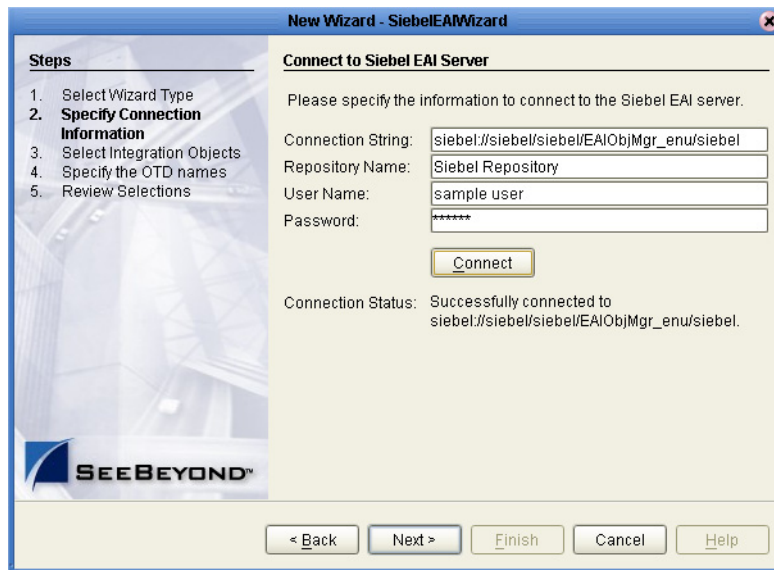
New Wizard - SiebelEAIWizard

Steps

1. Select Wizard Type
2. Specify Connection Information
3. Select Integration Objects
4. Specify the OTD names
5. Review Selections

SEEBEYOND™

Connect to Siebel EAI Server

Please specify the information to connect to the Siebel EAI server.

Connection String: siebel://siebel/siebel/EAIObjMgr_enu/siebel
Repository Name: Siebel Repository
User Name: sample user
Password: ******

Connect

Connection Status: Successfully connected to siebel://siebel/siebel/EAIObjMgr_enu/siebel.

< Back | Next > | Finish | Cancel | Help